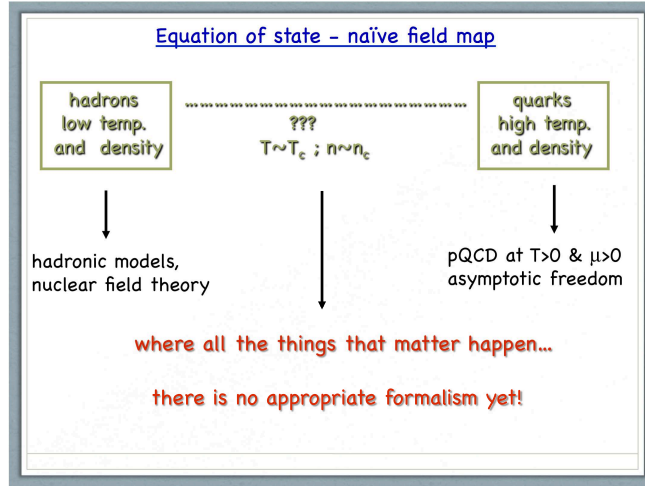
Equation of state - naïve field map

hadrons
low temp.
and density

……………………………………………
???
$T \sim T_c$ ; $n \sim n_c$

quarks
high temp.
and density

hadronic models,
nuclear field theory

pQCD at $T>0$ & $\mu>0$
asymptotic freedom

where all the things that matter happen…

there is no appropriate formalism yet!